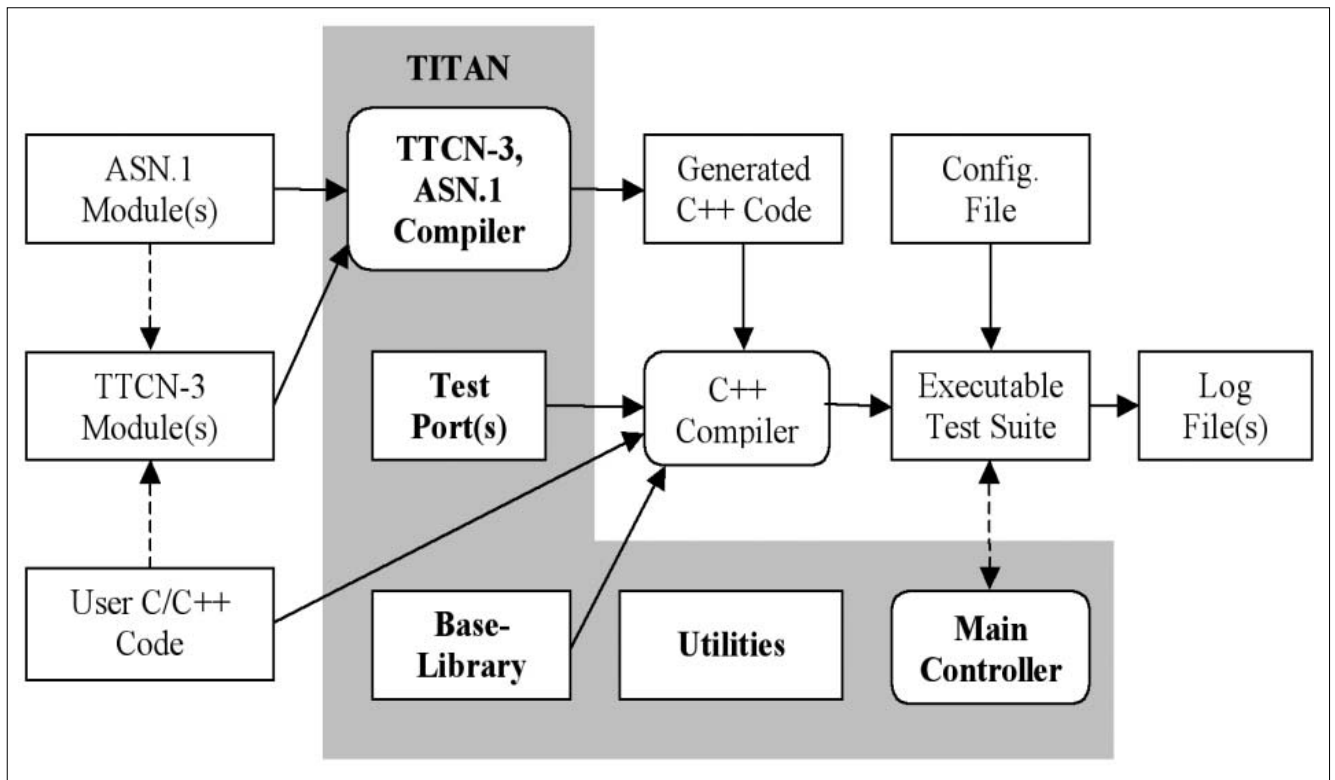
TITAN

ASN.1 Module(s)

TTCN-3, ASN.1 Compiler

Generated C++ Code

Config. File

TTCN-3 Module(s)

Test Port(s)

C++ Compiler

Executable Test Suite

Log File(s)

User C/C++ Code

Base-Library

Utilities

Main Controller